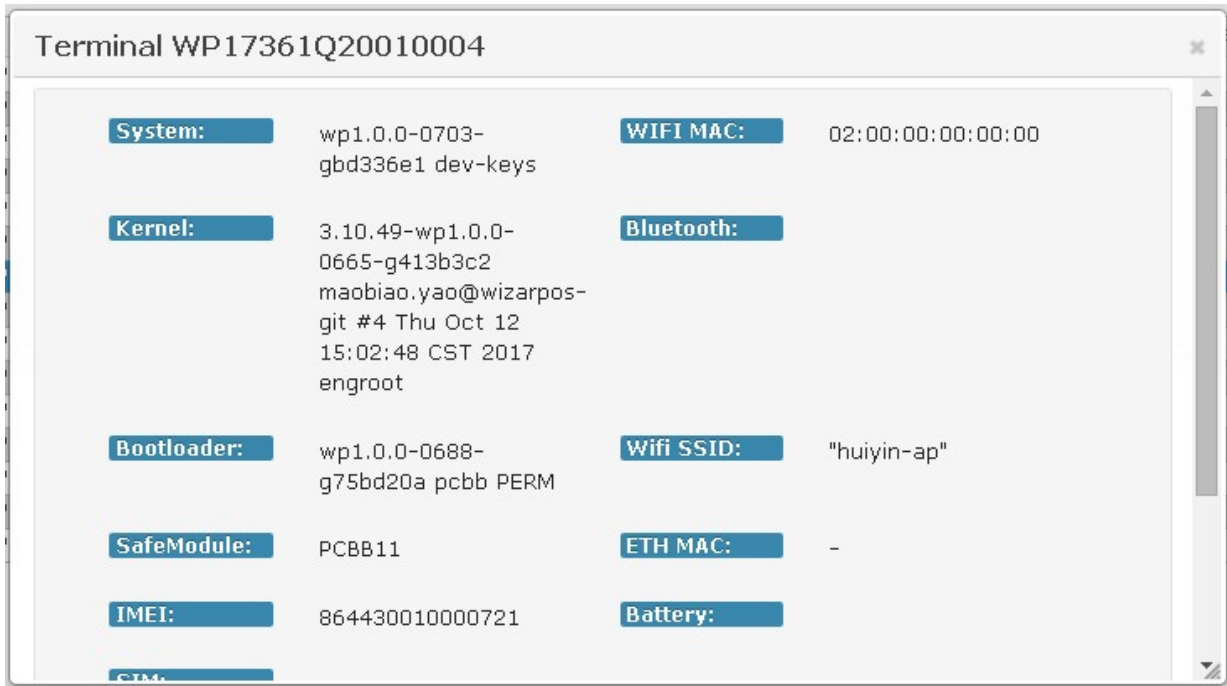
Terminal WP17361Q20010004

×

System: wp1.0.0-0703-gbd336e1 dev-keys

WIFI MAC: 02:00:00:00:00:00

Kernel: 3.10.49-wp1.0.0-0665-g413b3c2 maobiao.yao@wizarpos-git #4 Thu Oct 12 15:02:48 CST 2017 engroot

Bluetooth:

Bootloader: wp1.0.0-0688-g75bd20a pcbb PERM

Wifi SSID: "huiyin-ap"

SafeModule: PCBB11

ETH MAC: -

IMEI: 864430010000721

Battery:

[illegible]